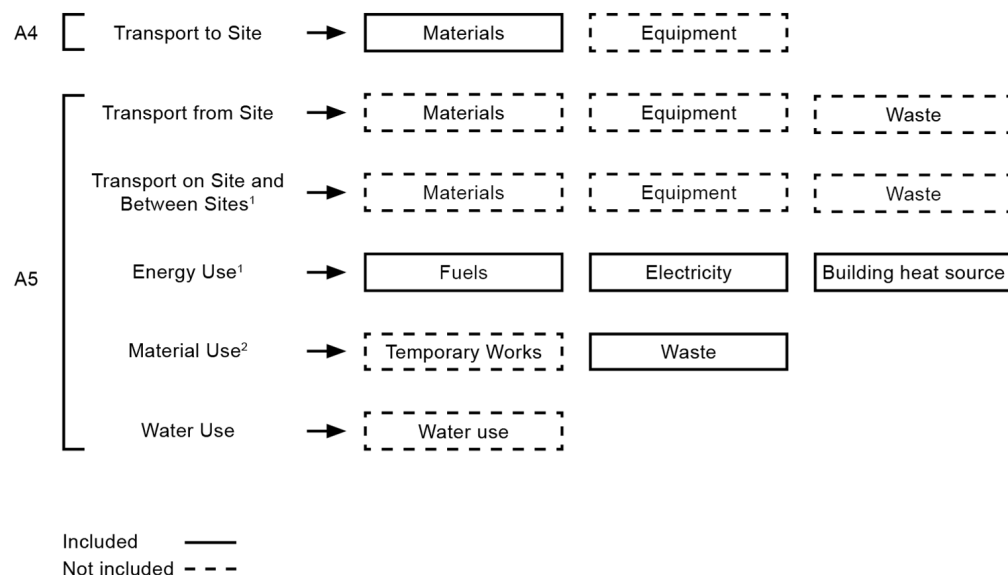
A4 Transport to Site → Materials Equipment

A5

Transport from Site → Materials Equipment Waste

Transport on Site and Between Sites$^1$ → Materials Equipment Waste

Energy Use$^1$ → Fuels Electricity Building heat source

Material Use$^2$ → Temporary Works Waste

Water Use → Water use

Included
Not included